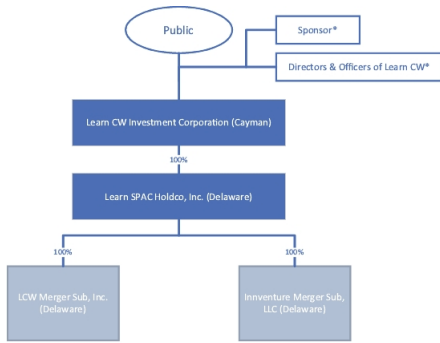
Public

Sponsor*

Directors & Officers of Learn CW*

Learn CW Investment Corporation (Cayman)

100%

Learn SPAC Holdco, Inc. (Delaware)

100%

100%

LCW Merger Sub, Inc. (Delaware)

Innventure Merger Sub, LLC (Delaware)